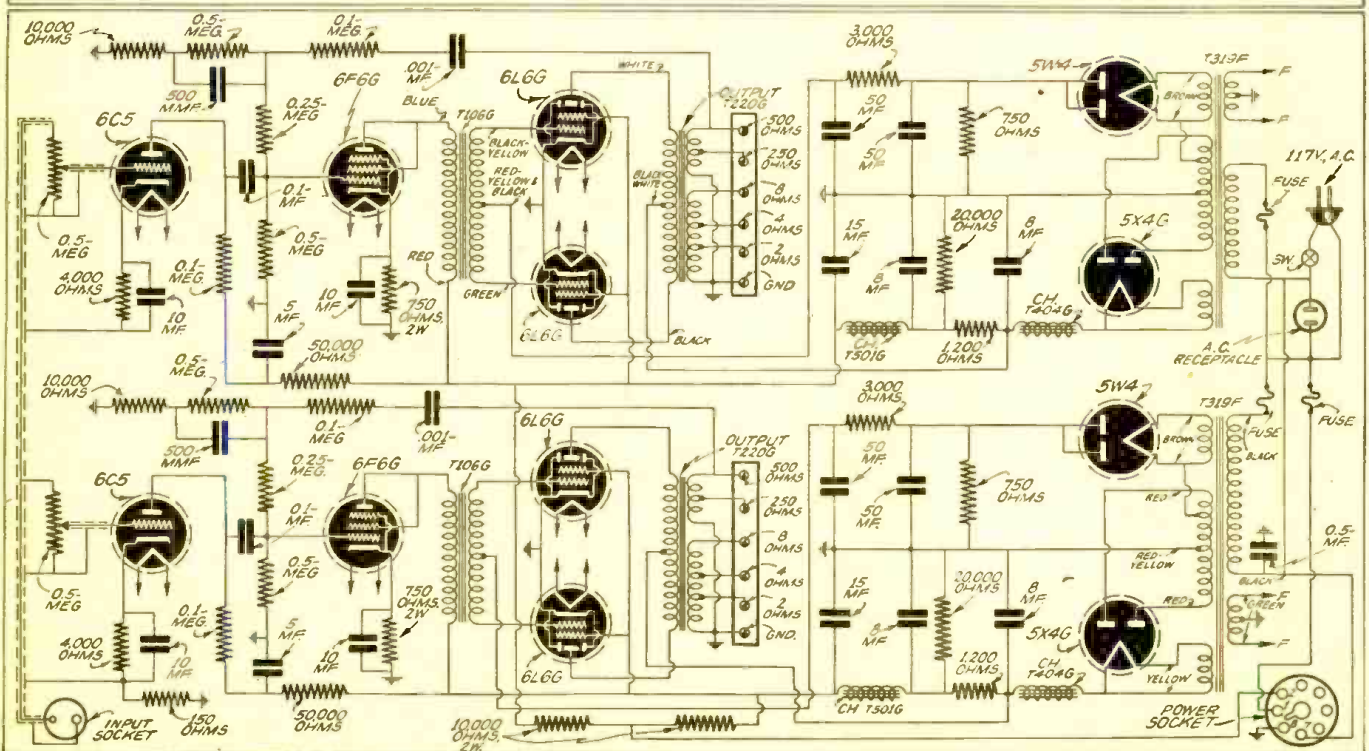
10,000 OHMS
0.5-MEG
0.1-MEG
500 MMF
.001-MF
6L6G
WHITE
OUTPUT T220G
3,000 OHMS
5W4
T319F
F
F
BROWN
6C5
0.25-MEG
6F6G
BLUE
T106G
BLACK-YELLOW
500 OHMS
250 OHMS
8 OHMS
4 OHMS
2 OHMS
GND
50 MF
50 MF
750 OHMS
117V, A.C.
FUSE
0.1-MF
RED-YELLOW & BLACK
BLACK WHITE
0.5-MEG
0.5-MEG
4,000 OHMS
0.1-MEG
10 MF
RED
10 MF
750 OHMS, 2W
GREEN
5 MF
6L6G
BLACK
15 MF
8 MF
20,000 OHMS
8 MF
5X4G
SW.
CH. T404G
CH. T501G
1,200 OHMS
A.C. RECEPTACLE
50,000 OHMS
0.5-MEG
10,000 OHMS
0.1-MEG
.001-MF
500 MMF
6L6G
OUTPUT T220G
3,000 OHMS
5W4
T319F
BROWN
FUSE
FUSE
BLACK
6C5
0.25-MEG.
6F6G
T106G
500 OHMS
250 OHMS
8 OHMS
4 OHMS
2 OHMS
GND.
50 MF
50 MF
750 OHMS
RED
0.1-MF
0.5-MEG
0.5-MEG
0.1-MEG.
4,000 OHMS
10 MF
5 MF
10 MF
750 OHMS, 2W
6L6G
15 MF
8 MF
20,000 OHMS
8 MF
5X4G
RED-YELLOW
BLACK
0.5-MF
RED
GREEN
F
F
CH T404G
1,200 OHMS
YELLOW
INPUT SOCKET
150 OHMS
50,000 OHMS
10,000 OHMS, 2W
CH T501G
POWER SOCKET